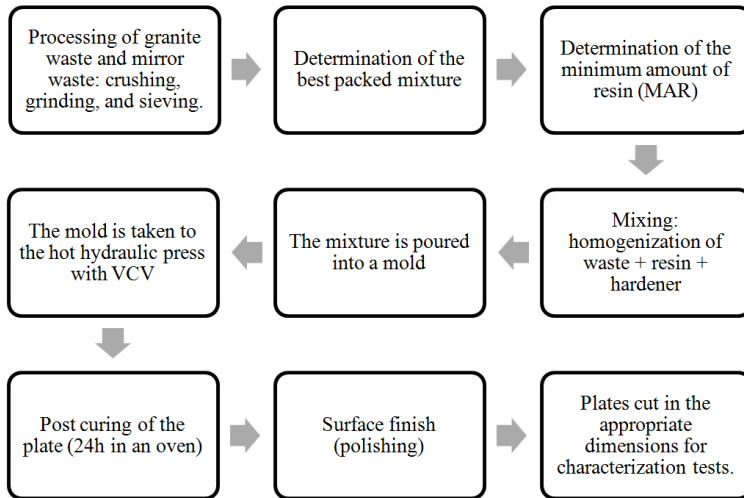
Processing of granite waste and mirror waste: crushing, grinding, and sieving.

Determination of the best packed mixture

Determination of the minimum amount of resin (MAR)

Mixing: homogenization of waste + resin + hardener

The mixture is poured into a mold

The mold is taken to the hot hydraulic press with VCV

Post curing of the plate (24h in an oven)

Surface finish (polishing)

Plates cut in the appropriate dimensions for characterization tests.